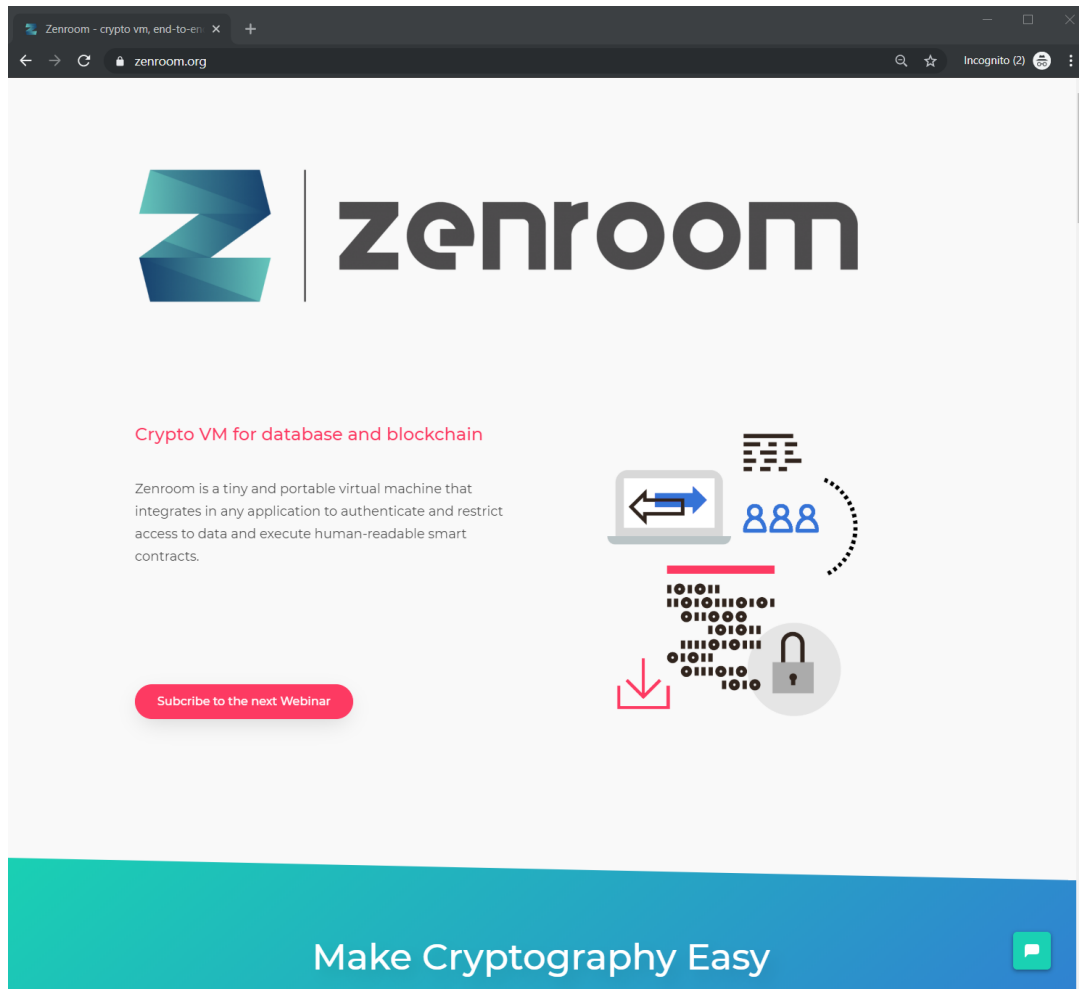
Zenroom - crypto vm, end-to-en

zenroom.org

Incognito (2)

zenroom

Crypto VM for database and blockchain

Zenroom is a tiny and portable virtual machine that integrates in any application to authenticate and restrict access to data and execute human-readable smart contracts.

Subcribe to the next Webinar

Make Cryptography Easy